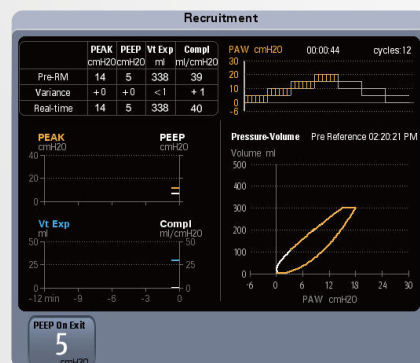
Recruitment

| | PEAK cmH2O | PEEP cmH2O | Vt Exp ml | Compl ml/cmH2O |
|---|---|---|---|---|
| Pre-RM | 14 | 5 | 338 | 39 |
| Variance | +0 | +0 | <1 | +1 |
| Real-time | 14 | 5 | 338 | 40 |

PAW cmH2O 00:00:44 cycles:12
30
20
10
0
-10

PEAK cmH2O
40
20
0

PEEP cmH2O
40
20
0

Vt Exp ml
50
25
0

Compl ml/cmH2O
50
25
0

-12 min -9 -6 -3 0

Pressure-Volume Pre Reference 02:20:21 PM
Volume ml
500
400
300
200
100
0
-6 0 6 12 18 24 30
PAW cmH2O

PEEP On Exit
5
cmH2O